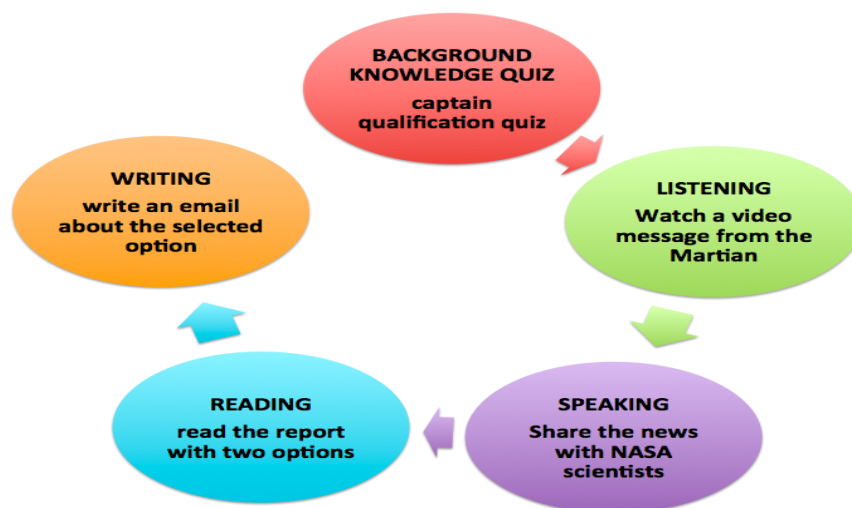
BACKGROUND KNOWLEDGE QUIZ
captain qualification quiz

LISTENING
Watch a video message from the Martian

SPEAKING
Share the news with NASA scientists

READING
read the report with two options

WRITING
write an email about the selected option